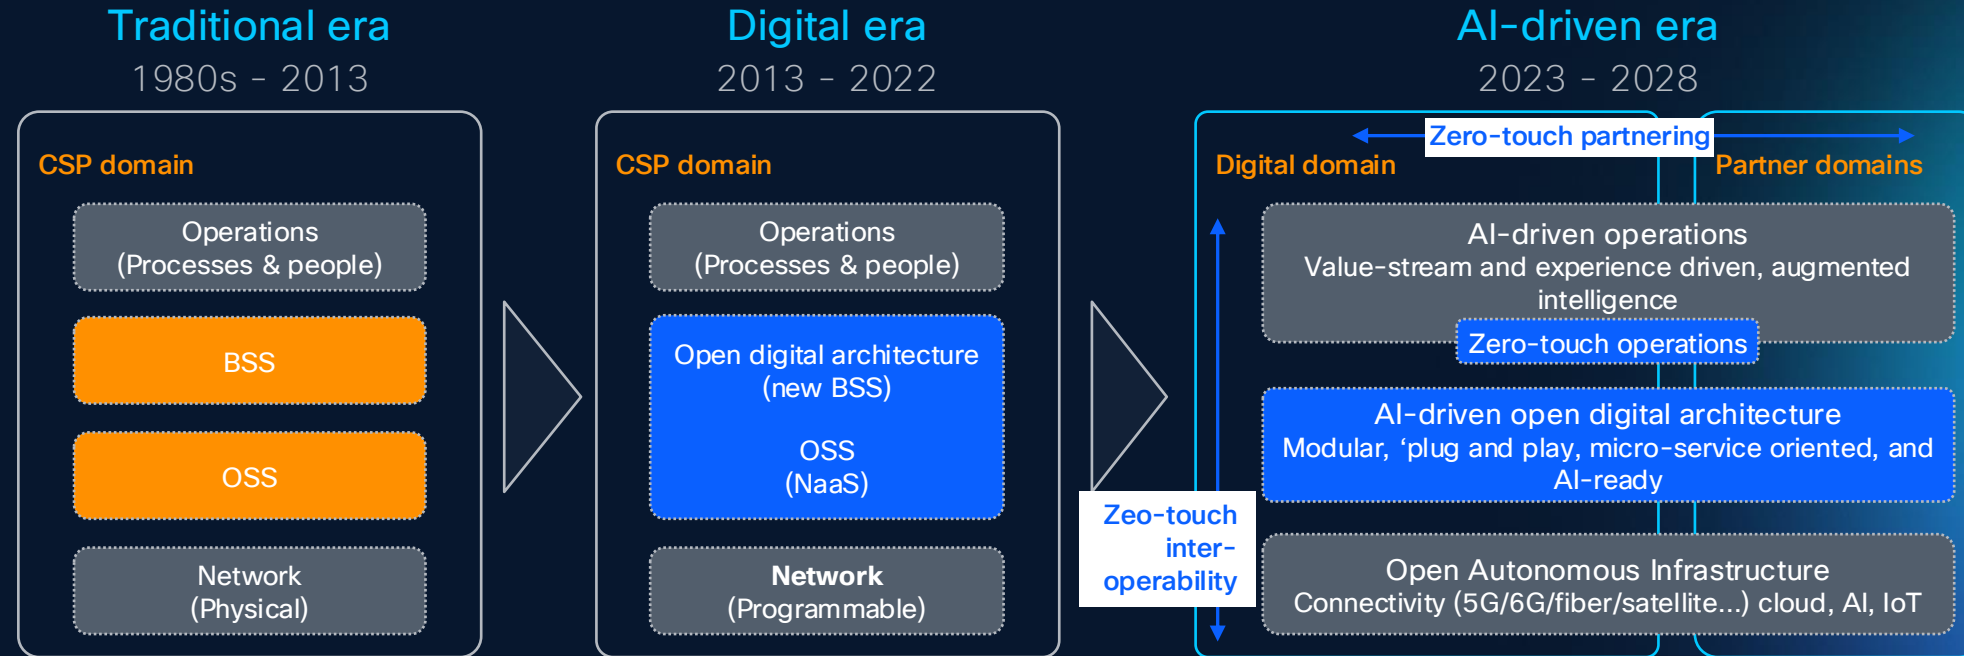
Traditional era
1980s - 2013

CSP domain

Operations
(Processes & people)

BSS

OSS

Network
(Physical)

Digital era
2013 - 2022

CSP domain

Operations
(Processes & people)

Open digital architecture
(new BSS)

OSS
(NaaS)

Network
(Programmable)

AI-driven era
2023 - 2028

Zero-touch partnering

Digital domain

Partner domains

AI-driven operations
Value-stream and experience driven, augmented intelligence

Zero-touch operations

AI-driven open digital architecture
Modular, ‘plug and play, micro-service oriented, and AI-ready

Zeo-touch inter-operability

Open Autonomous Infrastructure
Connectivity (5G/6G/fiber/satellite...) cloud, AI, IoT